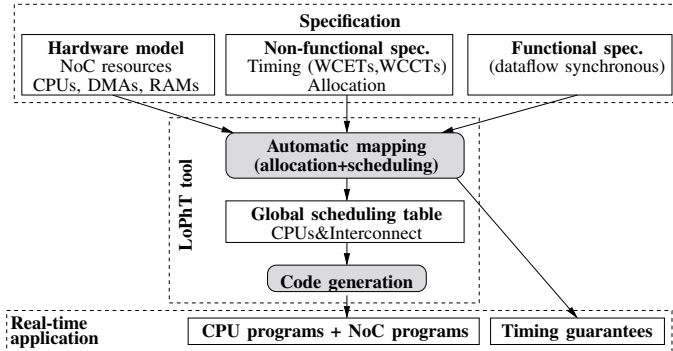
Specification

Hardware model
NoC resources
CPUs, DMAs, RAMs

Non-functional spec.
Timing (WCETs,WCCTs)
Allocation

Functional spec.
(dataflow synchronous)

LoPhT tool

Automatic mapping
(allocation+scheduling)

Global scheduling table
CPUs&Interconnect

Code generation

Real-time application

CPU programs + NoC programs

Timing guarantees